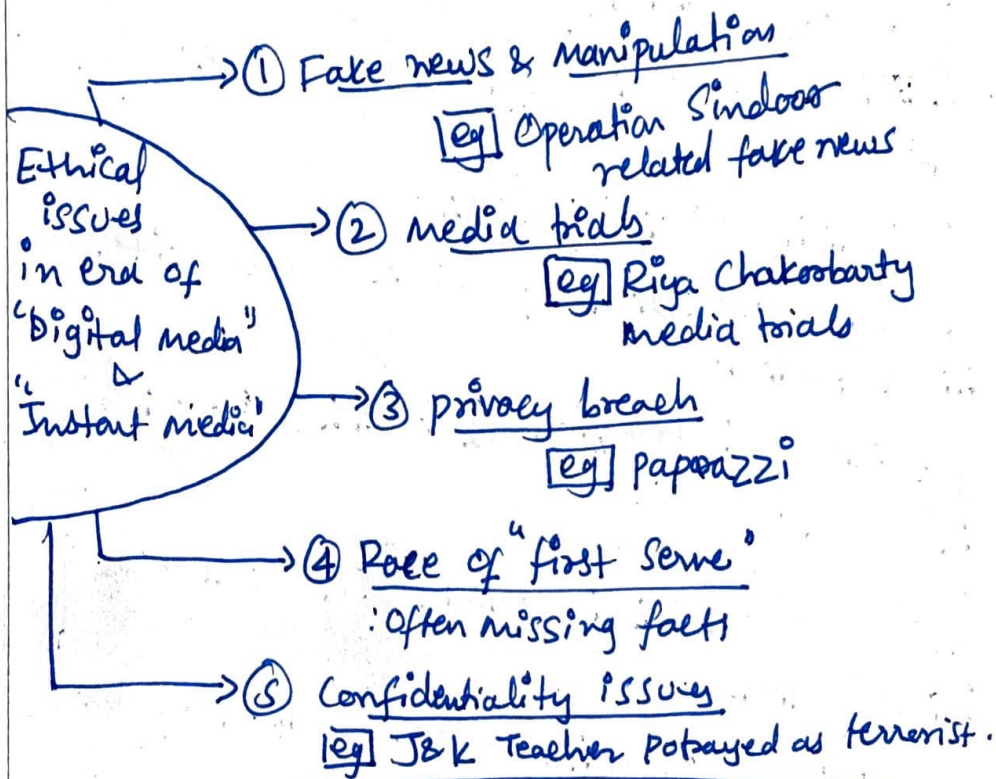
Ethical issues in era of "Digital media" & "Instant media"

① Fake news & manipulation
eg Operation Sindoor related fake news

② media trials
eg Riya Chakrobarty media trials

③ privacy breach
eg paparazzi

④ Race of "first serve"
: often missing facts

⑤ Confidentiality issues
eg J&K Teacher potrayed as terrorist.